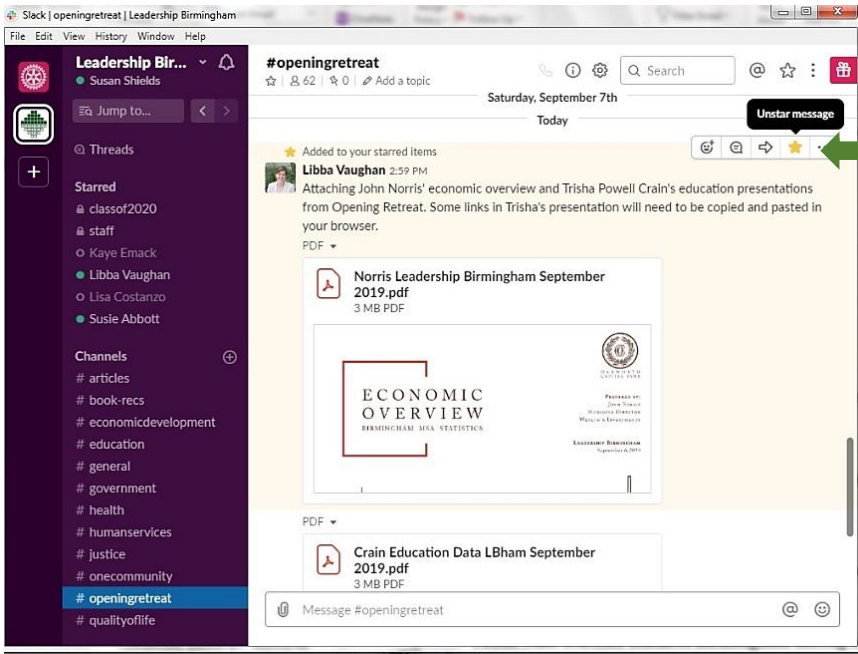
Slack | openingretreat | Leadership Birmingham

File Edit View History Window Help

Leadership Bir...
Susan Shields

Jump to...

Threads

Starred
classof2020
staff
Kaye Emack
Libba Vaughan
Lisa Costanzo
Susie Abbott

Channels
# articles
# book-recs
# economicdevelopment
# education
# general
# government
# health
# humanservices
# justice
# onecommunity
# openingretreat
# qualityoflife

#openingretreat
62 | 0 | Add a topic

Search

Saturday, September 7th

Today

Unstar message

Added to your starred items

Libba Vaughan 2:59 PM
Attaching John Norris' economic overview and Trisha Powell Crain's education presentations from Opening Retreat. Some links in Trisha's presentation will need to be copied and pasted in your browser.

PDF

Norris Leadership Birmingham September 2019.pdf
3 MB PDF

ECONOMIC OVERVIEW
BIRMINGHAM MSA STATISTICS

PREPARED BY:
JOHN NORRIS
MANAGING DIRECTOR
WEALTH & INVESTMENTS

LEADERSHIP BIRMINGHAM
September 6, 2019

PDF

Crain Education Data LBham September 2019.pdf
3 MB PDF

Message #openingretreat